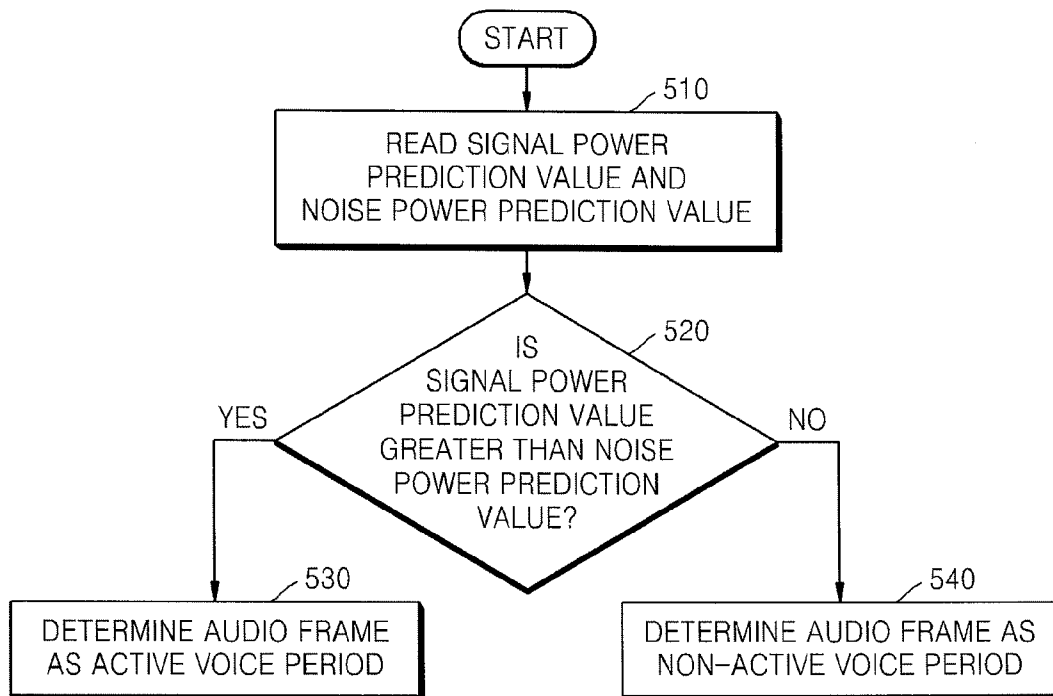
START

510

READ SIGNAL POWER PREDICTION VALUE AND NOISE POWER PREDICTION VALUE

520

IS SIGNAL POWER PREDICTION VALUE GREATER THAN NOISE POWER PREDICTION VALUE?

YES

NO

530

DETERMINE AUDIO FRAME AS ACTIVE VOICE PERIOD

540

DETERMINE AUDIO FRAME AS NON-ACTIVE VOICE PERIOD